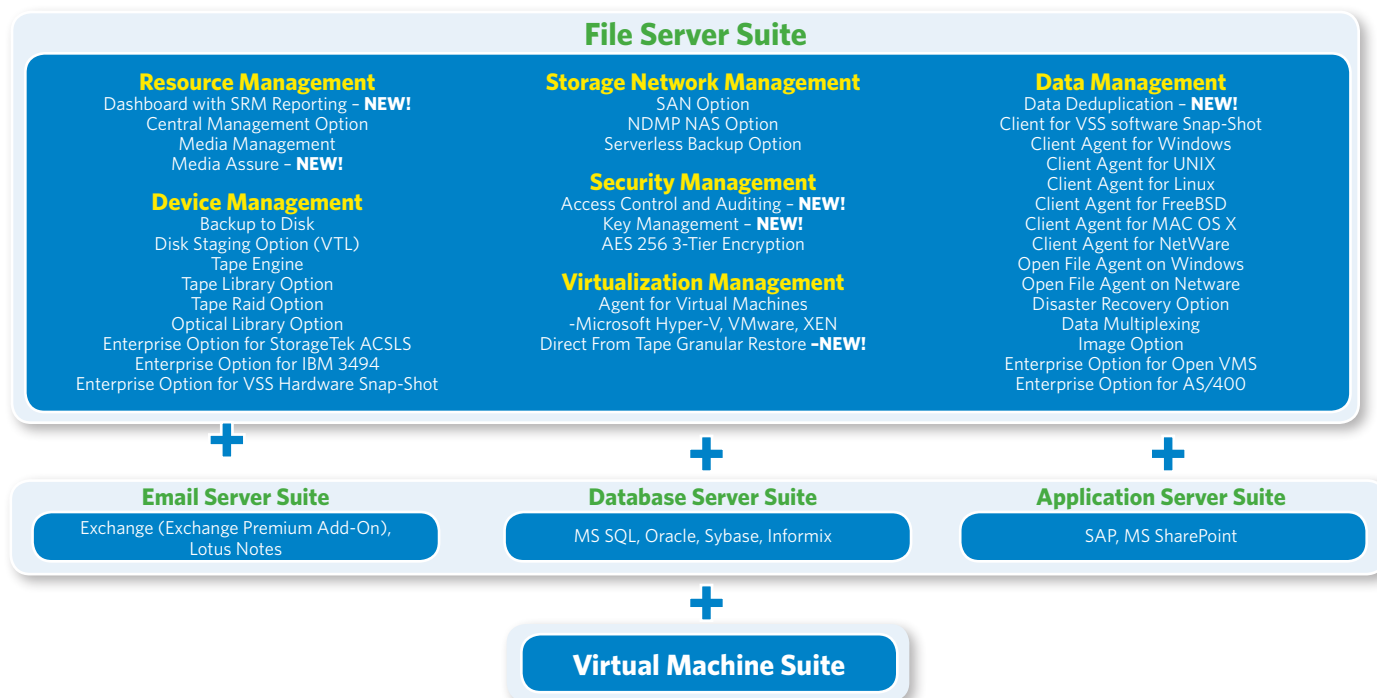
File Server Suite

Resource Management
Dashboard with SRM Reporting – NEW!
Central Management Option
Media Management
Media Assure – NEW!

Device Management
Backup to Disk
Disk Staging Option (VTL)
Tape Engine
Tape Library Option
Tape Raid Option
Optical Library Option
Enterprise Option for StorageTek ACSLS
Enterprise Option for IBM 3494
Enterprise Option for VSS Hardware Snap-Shot

Storage Network Management
SAN Option
NDMP NAS Option
Serverless Backup Option

Security Management
Access Control and Auditing – NEW!
Key Management – NEW!
AES 256 3-Tier Encryption

Virtualization Management
Agent for Virtual Machines
-Microsoft Hyper-V, VMware, XEN
Direct From Tape Granular Restore –NEW!

Data Management
Data Deduplication – NEW!
Client for VSS software Snap-Shot
Client Agent for Windows
Client Agent for UNIX
Client Agent for Linux
Client Agent for FreeBSD
Client Agent for MAC OS X
Client Agent for NetWare
Open File Agent on Windows
Open File Agent on Netware
Disaster Recovery Option
Data Multiplexing
Image Option
Enterprise Option for Open VMS
Enterprise Option for AS/400

+

+

+

Email Server Suite
Exchange (Exchange Premium Add-On), Lotus Notes

Database Server Suite
MS SQL, Oracle, Sybase, Informix

Application Server Suite
SAP, MS SharePoint

+

Virtual Machine Suite